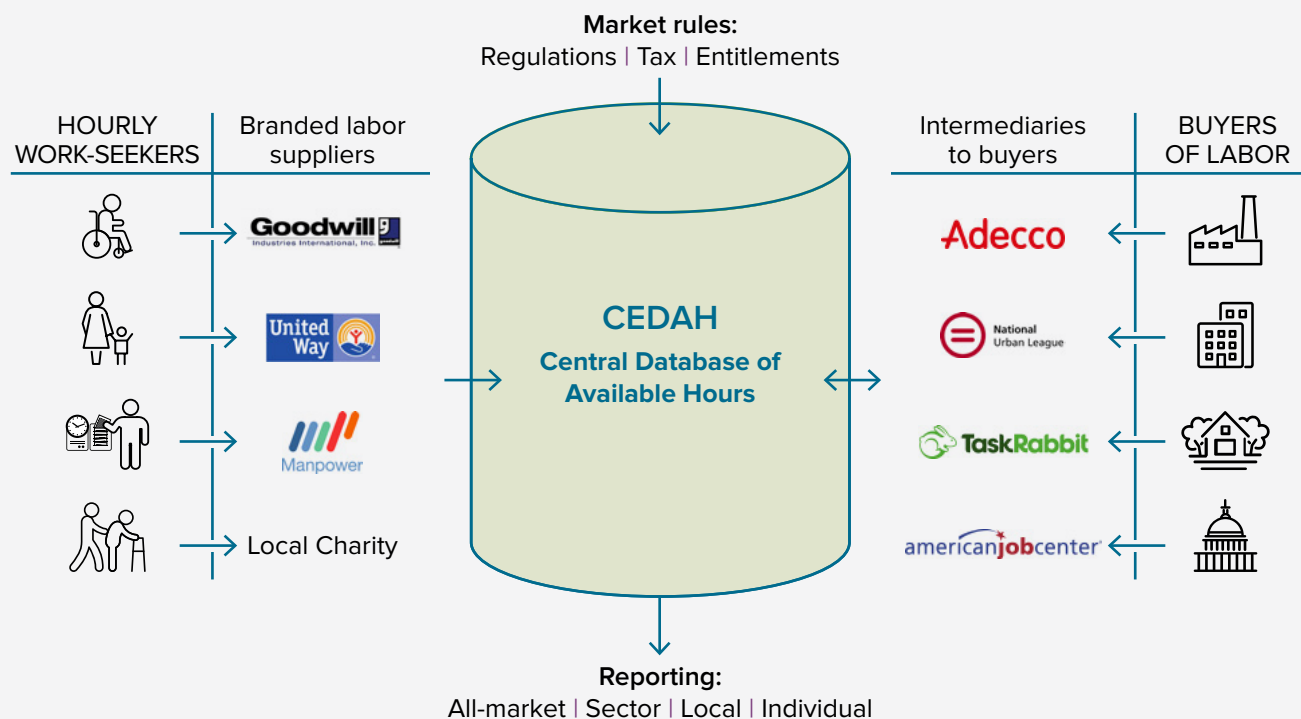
Market rules:
Regulations | Tax | Entitlements

HOURLY WORK-SEEKERS

Branded labor suppliers

Goodwill Industries International, Inc.

United Way

Manpower

Local Charity

CEDAH
Central Database of Available Hours

Intermediaries to buyers

BUYERS OF LABOR

Adecco

National Urban League

TaskRabbit

americanjobcenter

Reporting:
All-market | Sector | Local | Individual